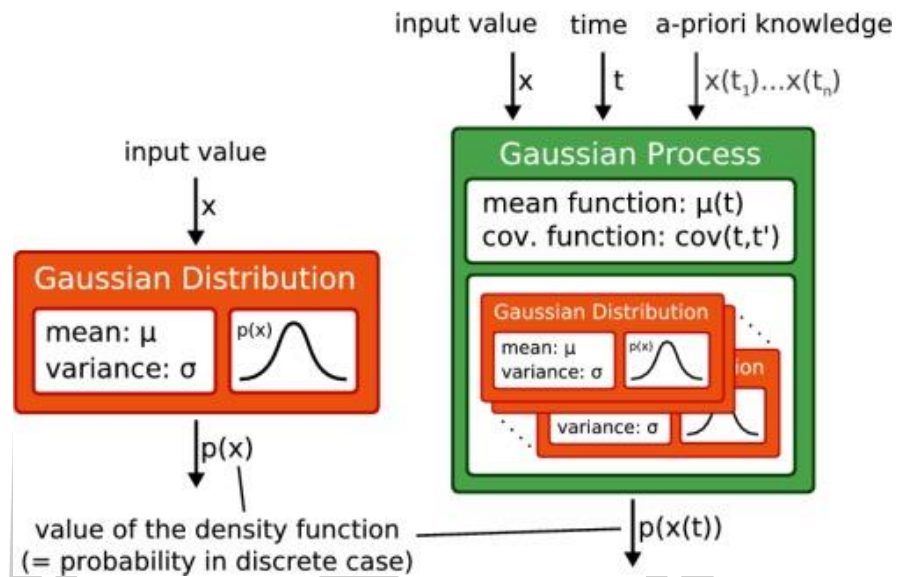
input value

x

Gaussian Distribution

mean: μ
variance: σ

p(x)

p(x)

input value

time

a-priori knowledge

x

t

$x(t_1)...x(t_n)$

Gaussian Process

mean function: μ(t)
cov. function: cov(t,t')

Gaussian Distribution

mean: μ
variance: σ

p(x)

tion

variance: σ

p(x(t))

value of the density function
(= probability in discrete case)